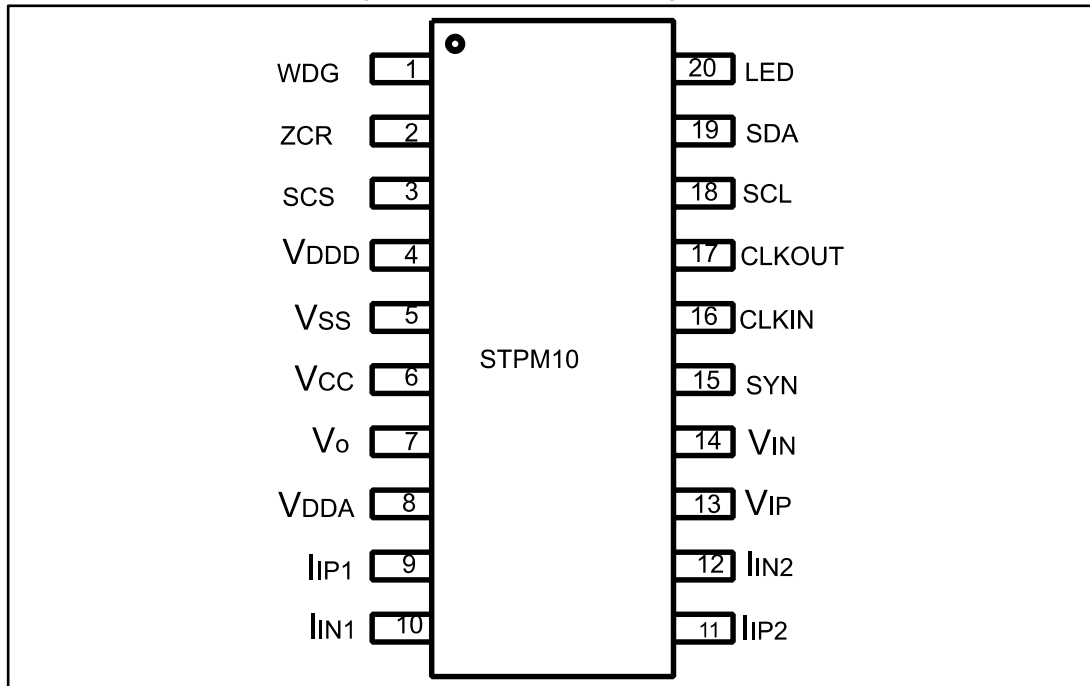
WDG 1
ZCR 2
SCS 3
$V_{DDD}$ 4
$V_{SS}$ 5
$V_{CC}$ 6
$V_{O}$ 7
$V_{DDA}$ 8
$I_{IP1}$ 9
$I_{IN1}$ 10

STPM10

20 LED
19 SDA
18 SCL
17 CLKOUT
16 CLKIN
15 SYN
14 $V_{IN}$
13 $V_{IP}$
12 $I_{IN2}$
11 $I_{IP2}$